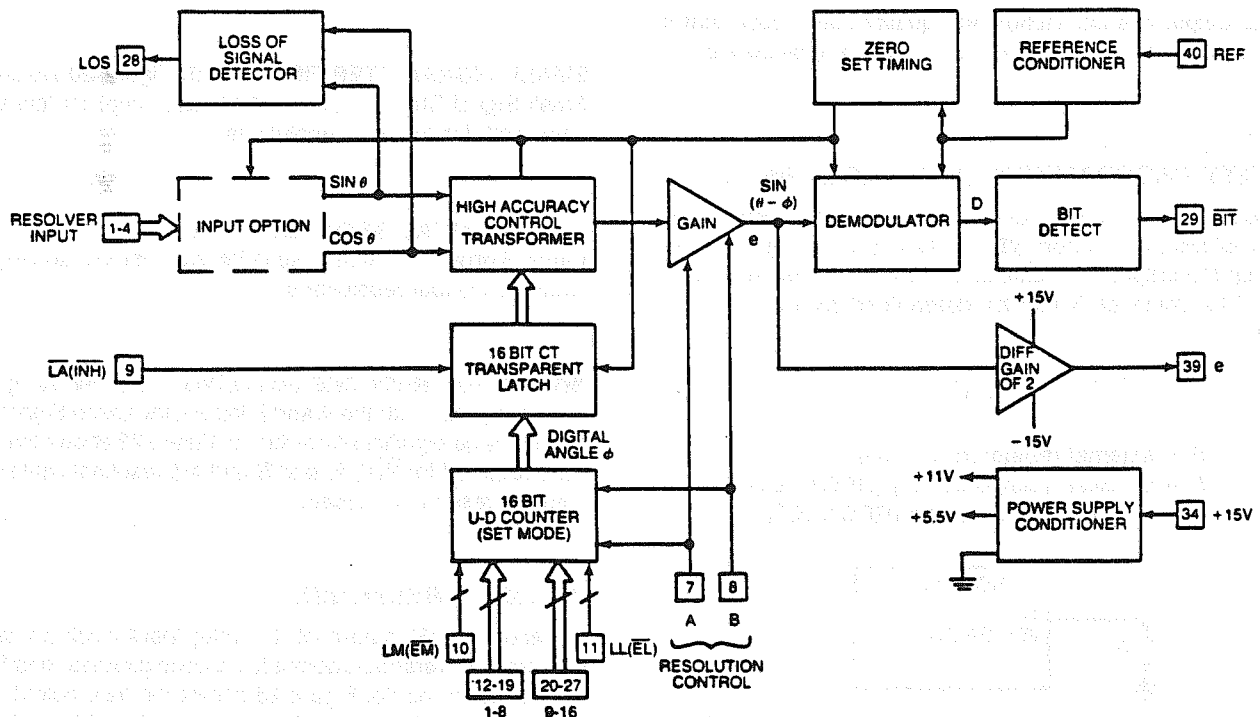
LOS 28

LOSS OF SIGNAL DETECTOR

ZERO SET TIMING

REFERENCE CONDITIONER

40 REF

SIN $\theta$

RESOLVER INPUT 1-4

INPUT OPTION

COS $\theta$

HIGH ACCURACY CONTROL TRANSFORMER

GAIN

SIN $(\theta - \phi)$

e

DEMODULATOR

D

BIT DETECT

29 $\overline{BIT}$

+15V

$\overline{LA}$($\overline{INH}$) 9

16 BIT CT TRANSPARENT LATCH

DIFF GAIN OF 2

39 e

−15V

DIGITAL ANGLE $\phi$

16 BIT U-D COUNTER (SET MODE)

+11V

+5.5V

POWER SUPPLY CONDITIONER

34 +15V

7 A

8 B

RESOLUTION CONTROL

LM($\overline{EM}$) 10

12-19 1-8

20-27 9-16

11 LL($\overline{EL}$)